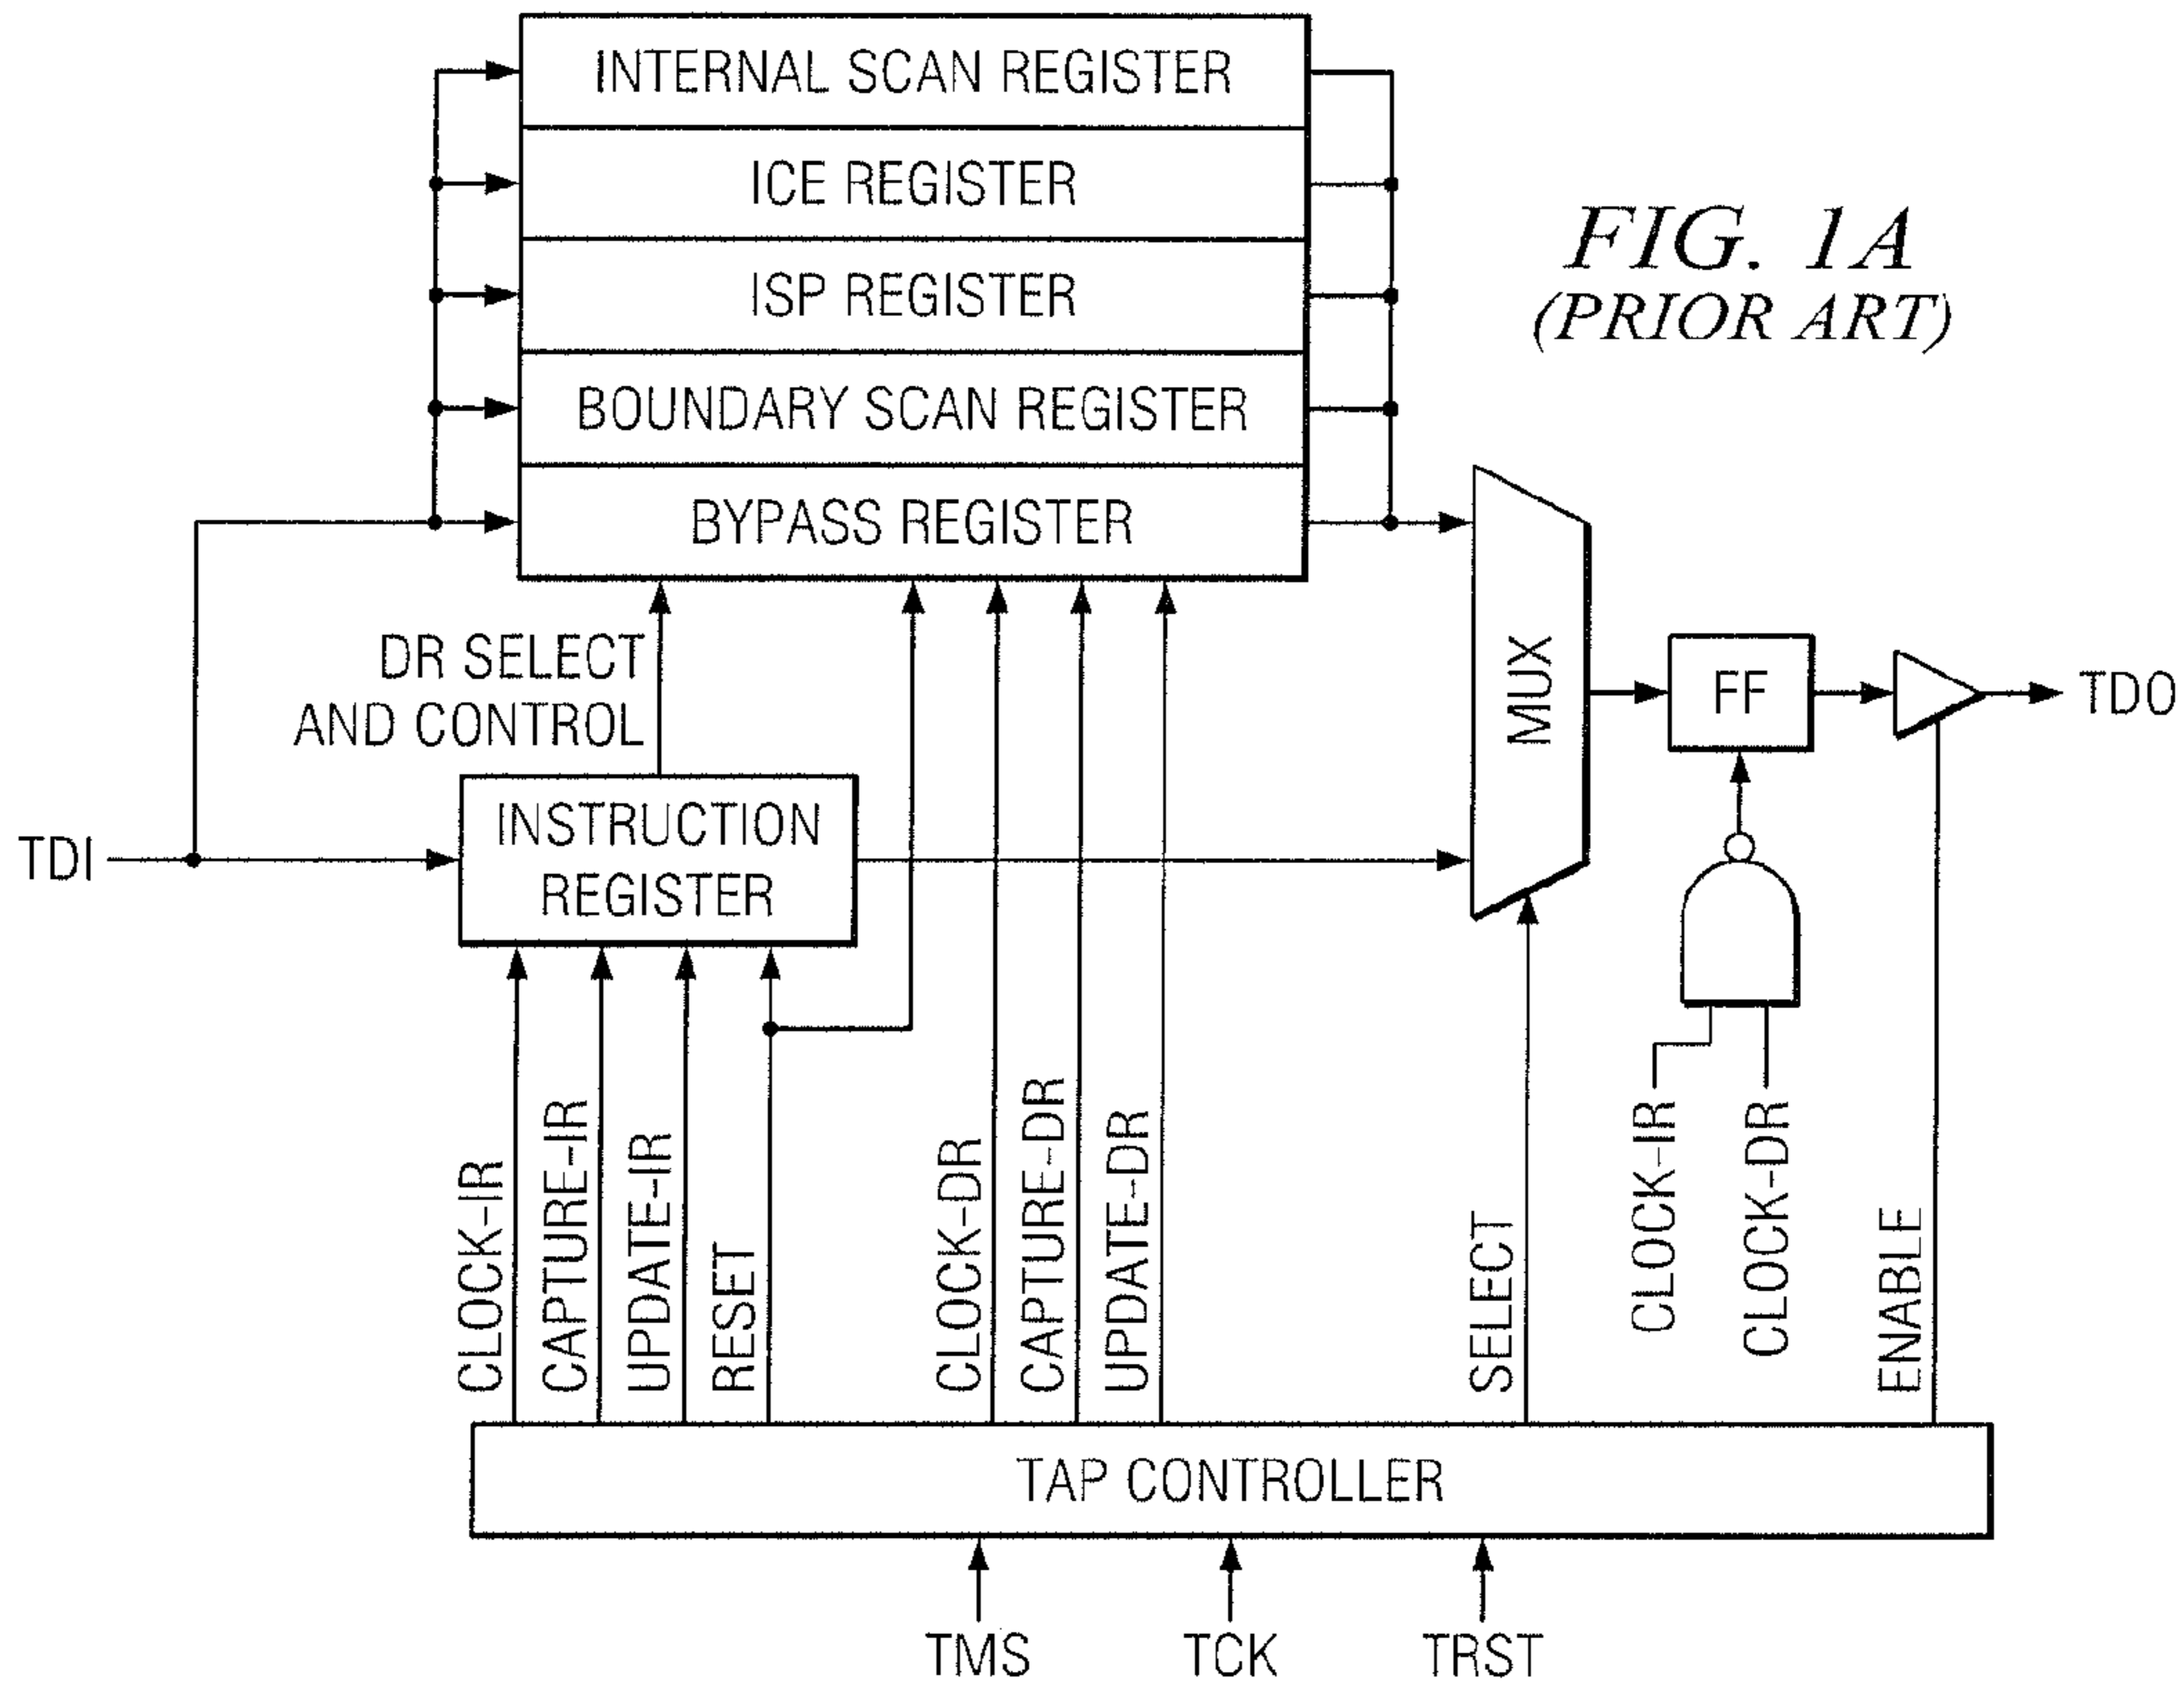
INTERNAL SCAN REGISTER
ICE REGISTER
ISP REGISTER
BOUNDARY SCAN REGISTER
BYPASS REGISTER

FIG. 1A
(PRIOR ART)

DR SELECT
AND CONTROL

TDI

INSTRUCTION
REGISTER

MUX

FF

TDO

CLOCK-IR
CAPTURE-IR
UPDATE-IR
RESET
CLOCK-DR
CAPTURE-DR
UPDATE-DR
SELECT
CLOCK-IR
CLOCK-DR
ENABLE

TAP CONTROLLER

TMS
TCK
TRST